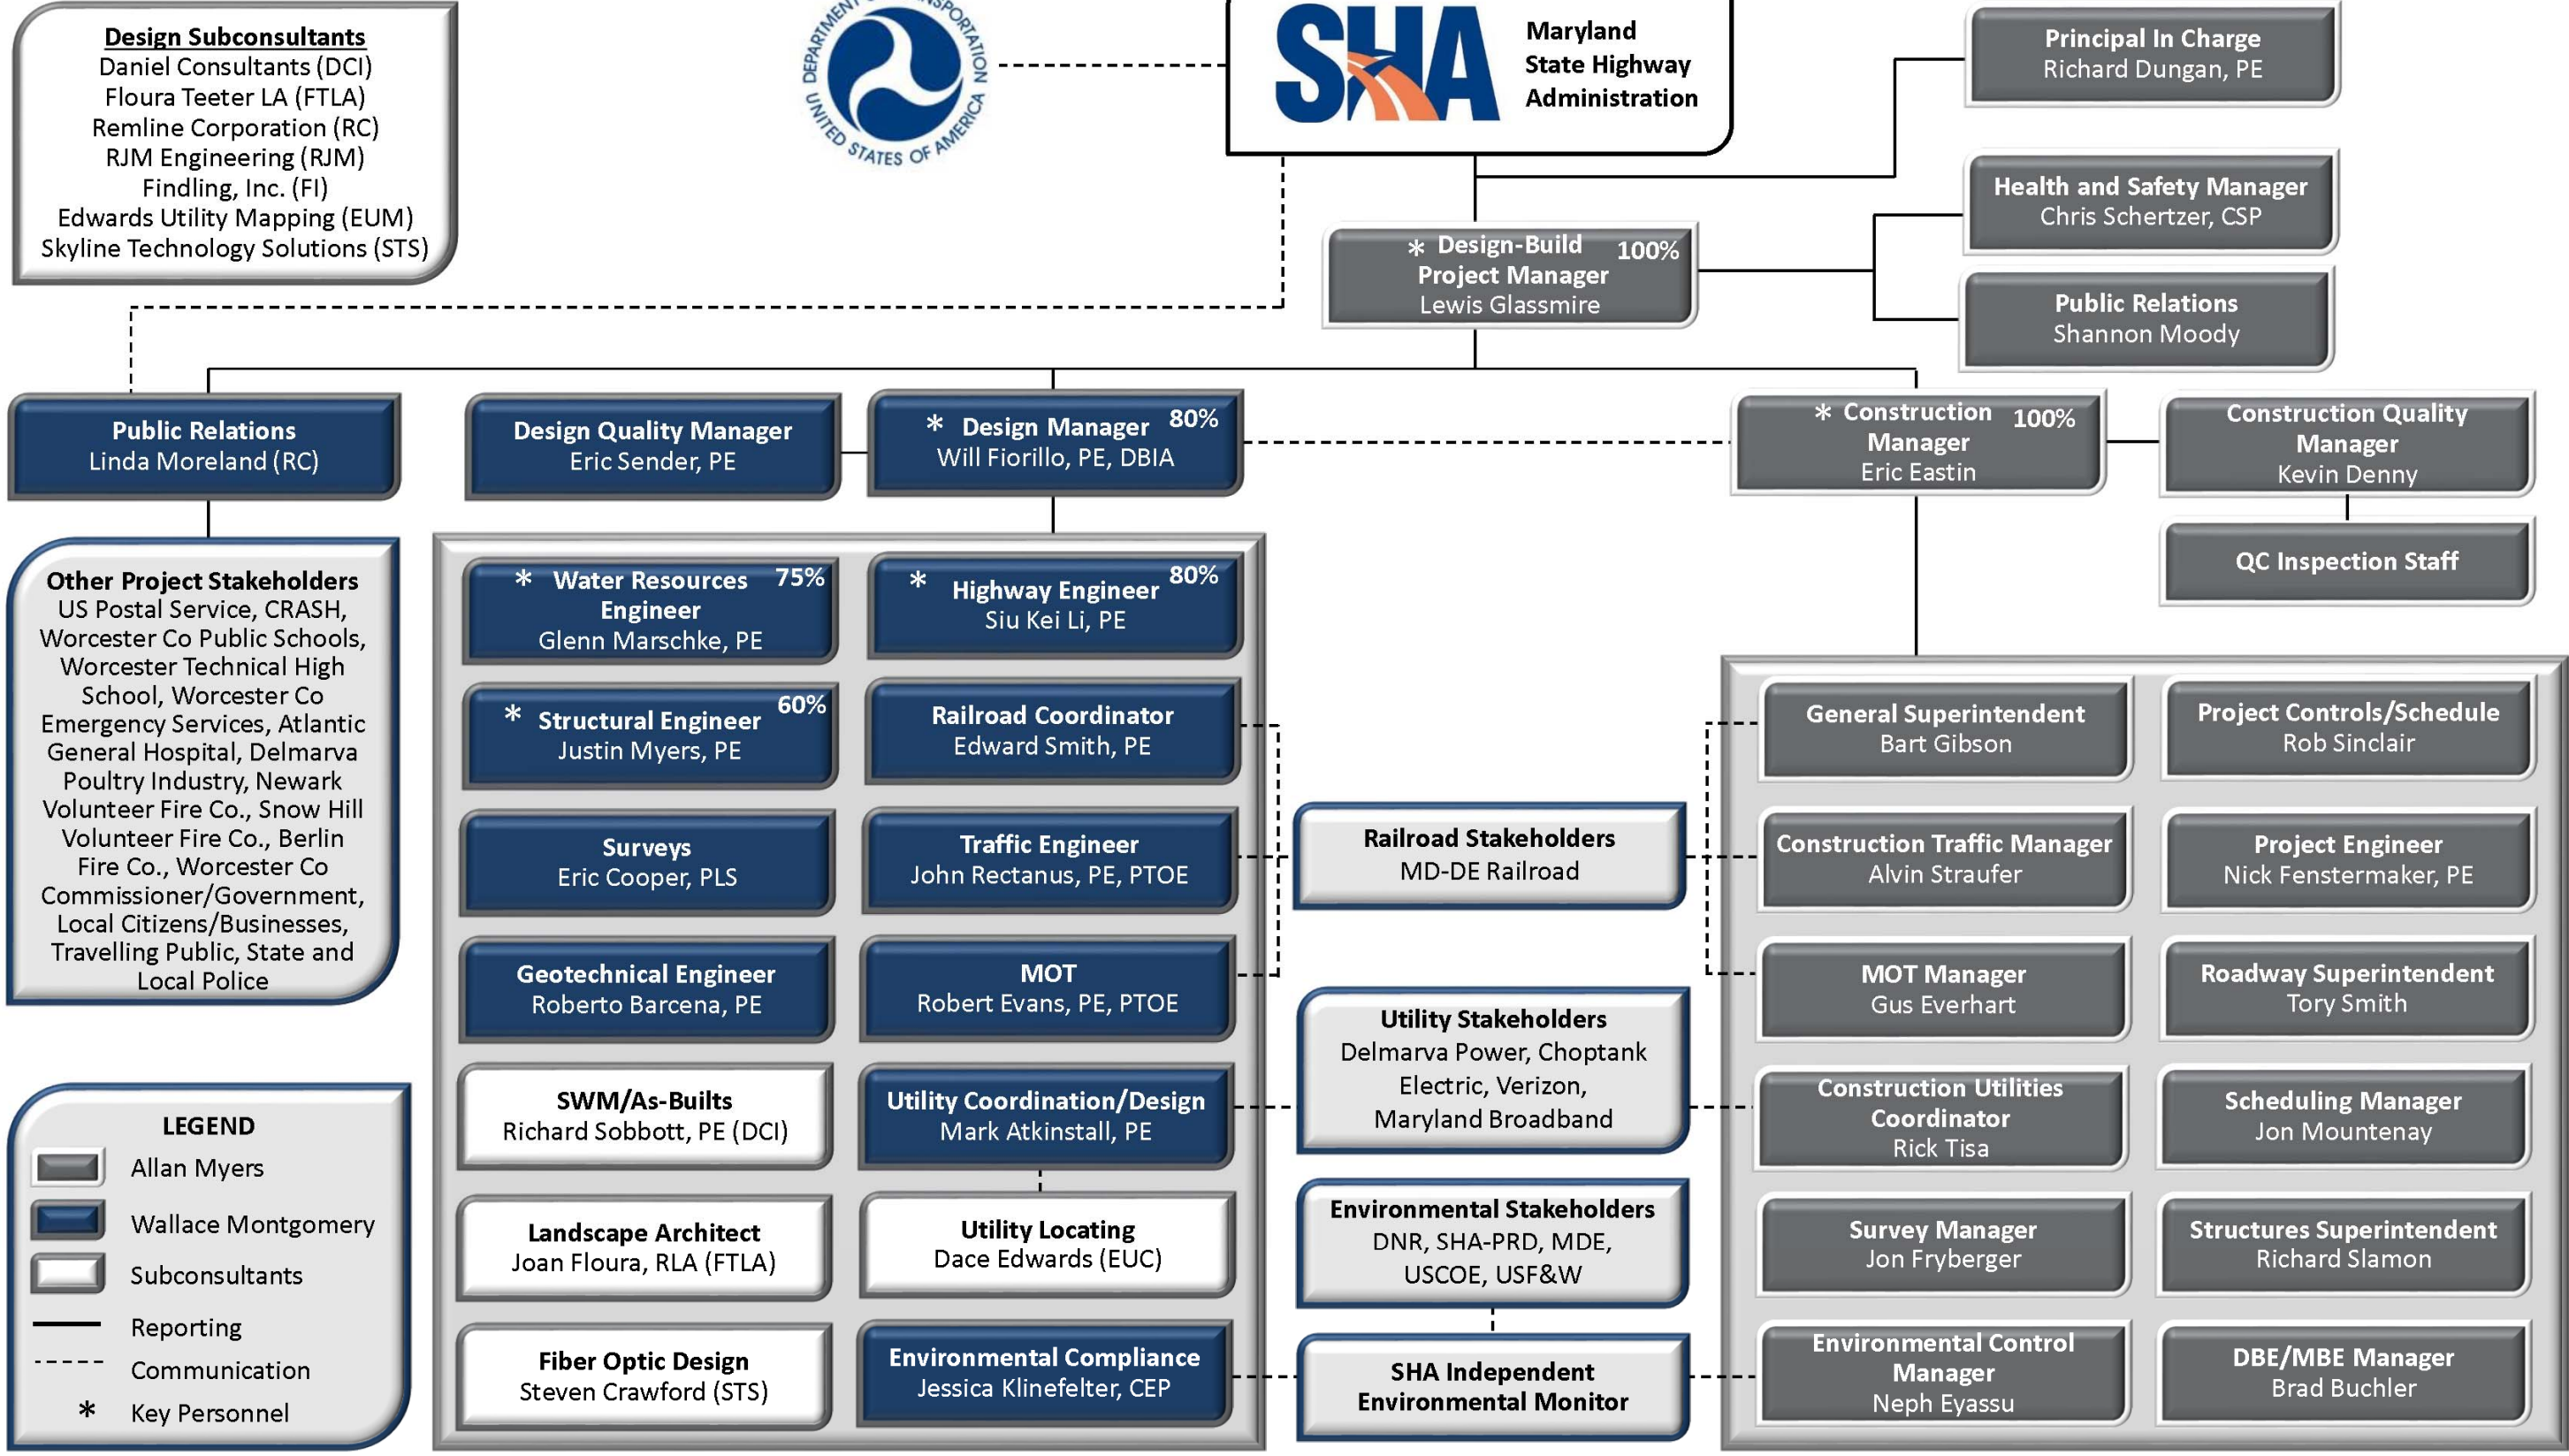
Design Subconsultants
Daniel Consultants (DCI)
Floura Teeter LA (FTLA)
Remline Corporation (RC)
RJM Engineering (RJM)
Findling, Inc. (FI)
Edwards Utility Mapping (EUM)
Skyline Technology Solutions (STS)

DEPARTMENT OF TRANSPORTATION UNITED STATES OF AMERICA

SHA Maryland State Highway Administration

Principal In Charge
Richard Dungan, PE

Health and Safety Manager
Chris Schertzer, CSP

Public Relations
Shannon Moody

* Design-Build Project Manager 100%
Lewis Glassmire

Public Relations
Linda Moreland (RC)

Design Quality Manager
Eric Sender, PE

* Design Manager 80%
Will Fiorillo, PE, DBIA

* Construction Manager 100%
Eric Eastin

Construction Quality Manager
Kevin Denny

QC Inspection Staff

Other Project Stakeholders
US Postal Service, CRASH, Worcester Co Public Schools, Worcester Technical High School, Worcester Co Emergency Services, Atlantic General Hospital, Delmarva Poultry Industry, Newark Volunteer Fire Co., Snow Hill Volunteer Fire Co., Berlin Fire Co., Worcester Co Commissioner/Government, Local Citizens/Businesses, Travelling Public, State and Local Police

* Water Resources Engineer 75%
Glenn Marschke, PE

* Highway Engineer 80%
Siu Kei Li, PE

* Structural Engineer 60%
Justin Myers, PE

Railroad Coordinator
Edward Smith, PE

Surveys
Eric Cooper, PLS

Traffic Engineer
John Rectanus, PE, PTOE

Geotechnical Engineer
Roberto Barcena, PE

MOT
Robert Evans, PE, PTOE

SWM/As-Builts
Richard Sobbott, PE (DCI)

Utility Coordination/Design
Mark Atkinstall, PE

Landscape Architect
Joan Floura, RLA (FTLA)

Utility Locating
Dace Edwards (EUC)

Fiber Optic Design
Steven Crawford (STS)

Environmental Compliance
Jessica Klinefelter, CEP

Railroad Stakeholders
MD-DE Railroad

Utility Stakeholders
Delmarva Power, Choptank Electric, Verizon, Maryland Broadband

Environmental Stakeholders
DNR, SHA-PRD, MDE, USCOE, USF&W

SHA Independent Environmental Monitor

General Superintendent
Bart Gibson

Project Controls/Schedule
Rob Sinclair

Construction Traffic Manager
Alvin Straufer

Project Engineer
Nick Fenstermaker, PE

MOT Manager
Gus Everhart

Roadway Superintendent
Tory Smith

Construction Utilities Coordinator
Rick Tisa

Scheduling Manager
Jon Mountenay

Survey Manager
Jon Fryberger

Structures Superintendent
Richard Slamon

Environmental Control Manager
Neph Eyassu

DBE/MBE Manager
Brad Buchler

LEGEND
Allan Myers
Wallace Montgomery
Subconsultants
Reporting
Communication
* Key Personnel